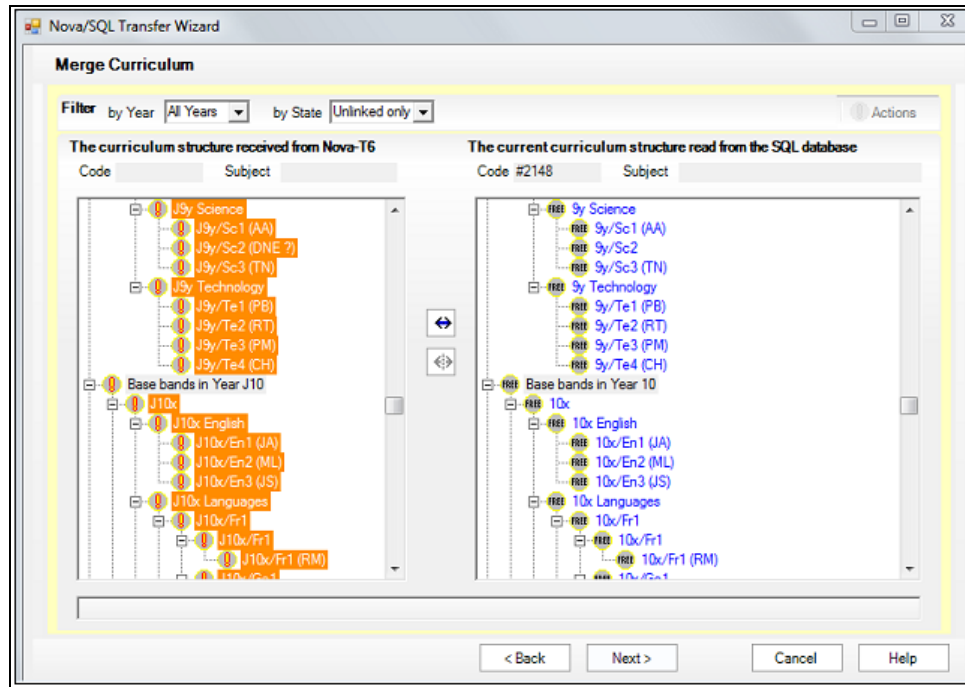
Nova/SQL Transfer Wizard

Merge Curriculum

Filter by Year All Years by State Unlinked only

Actions

The curriculum structure received from Nova-T6

Code Subject

J9y Science
J9y/Sc1 (AA)
J9y/Sc2 (DNE ?)
J9y/Sc3 (TN)
J9y Technology
J9y/Te1 (PB)
J9y/Te2 (RT)
J9y/Te3 (PM)
J9y/Te4 (CH)
Base bands in Year J10
J10x
J10x English
J10x/En1 (JA)
J10x/En2 (ML)
J10x/En3 (JS)
J10x Languages
J10x/Fr1
J10x/Fr1
J10x/Fr1 (RM)
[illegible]

The current curriculum structure read from the SQL database

Code #2148 Subject

FREE 9y Science
FREE 9y/Sc1 (AA)
FREE 9y/Sc2
FREE 9y/Sc3 (TN)
FREE 9y Technology
FREE 9y/Te1 (PB)
FREE 9y/Te2 (RT)
FREE 9y/Te3 (PM)
FREE 9y/Te4 (CH)
FREE Base bands in Year 10
FREE 10x
FREE 10x English
FREE 10x/En1 (JA)
FREE 10x/En2 (ML)
FREE 10x/En3 (JS)
FREE 10x Languages
FREE 10x/Fr1
FREE 10x/Fr1
FREE 10x/Fr1 (RM)
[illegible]

< Back Next > Cancel Help